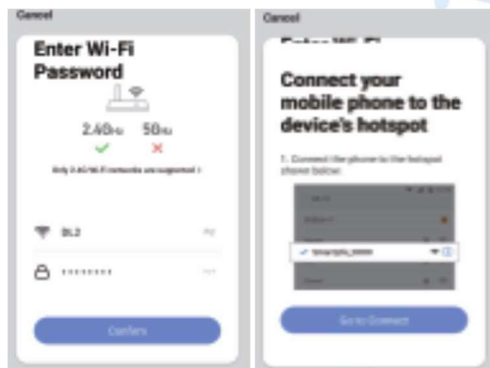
Cancel

Enter Wi-Fi Password

2.4GHz 5GHz

Only 2.4G Wi-Fi networks are supported !

DL2

••••••••

Confirm

Cancel

Enter Wi-Fi

Connect your mobile phone to the device's hotspot

1. Connect the phone to the hotspot shown below.

SmartLife_XXXX

Go to Connect